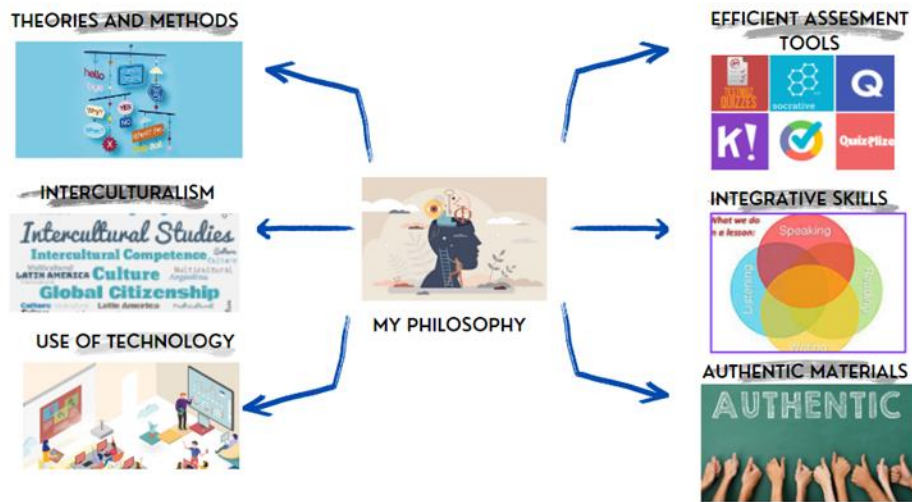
THEORIES AND METHODS

hello
bye
Yes
NO

INTERCULTURALISM

Intercultural Studies
Intercultural Competence
Culture
Global Citizenship
Latin America
Multicultural

USE OF TECHNOLOGY

MY PHILOSOPHY

EFFICIENT ASSESMENT TOOLS

socrative
Q
K!
QuizPlize

INTEGRATIVE SKILLS

What we do in a lesson:
Speaking
Listening
Reading
Writing

AUTHENTIC MATERIALS

AUTHENTIC